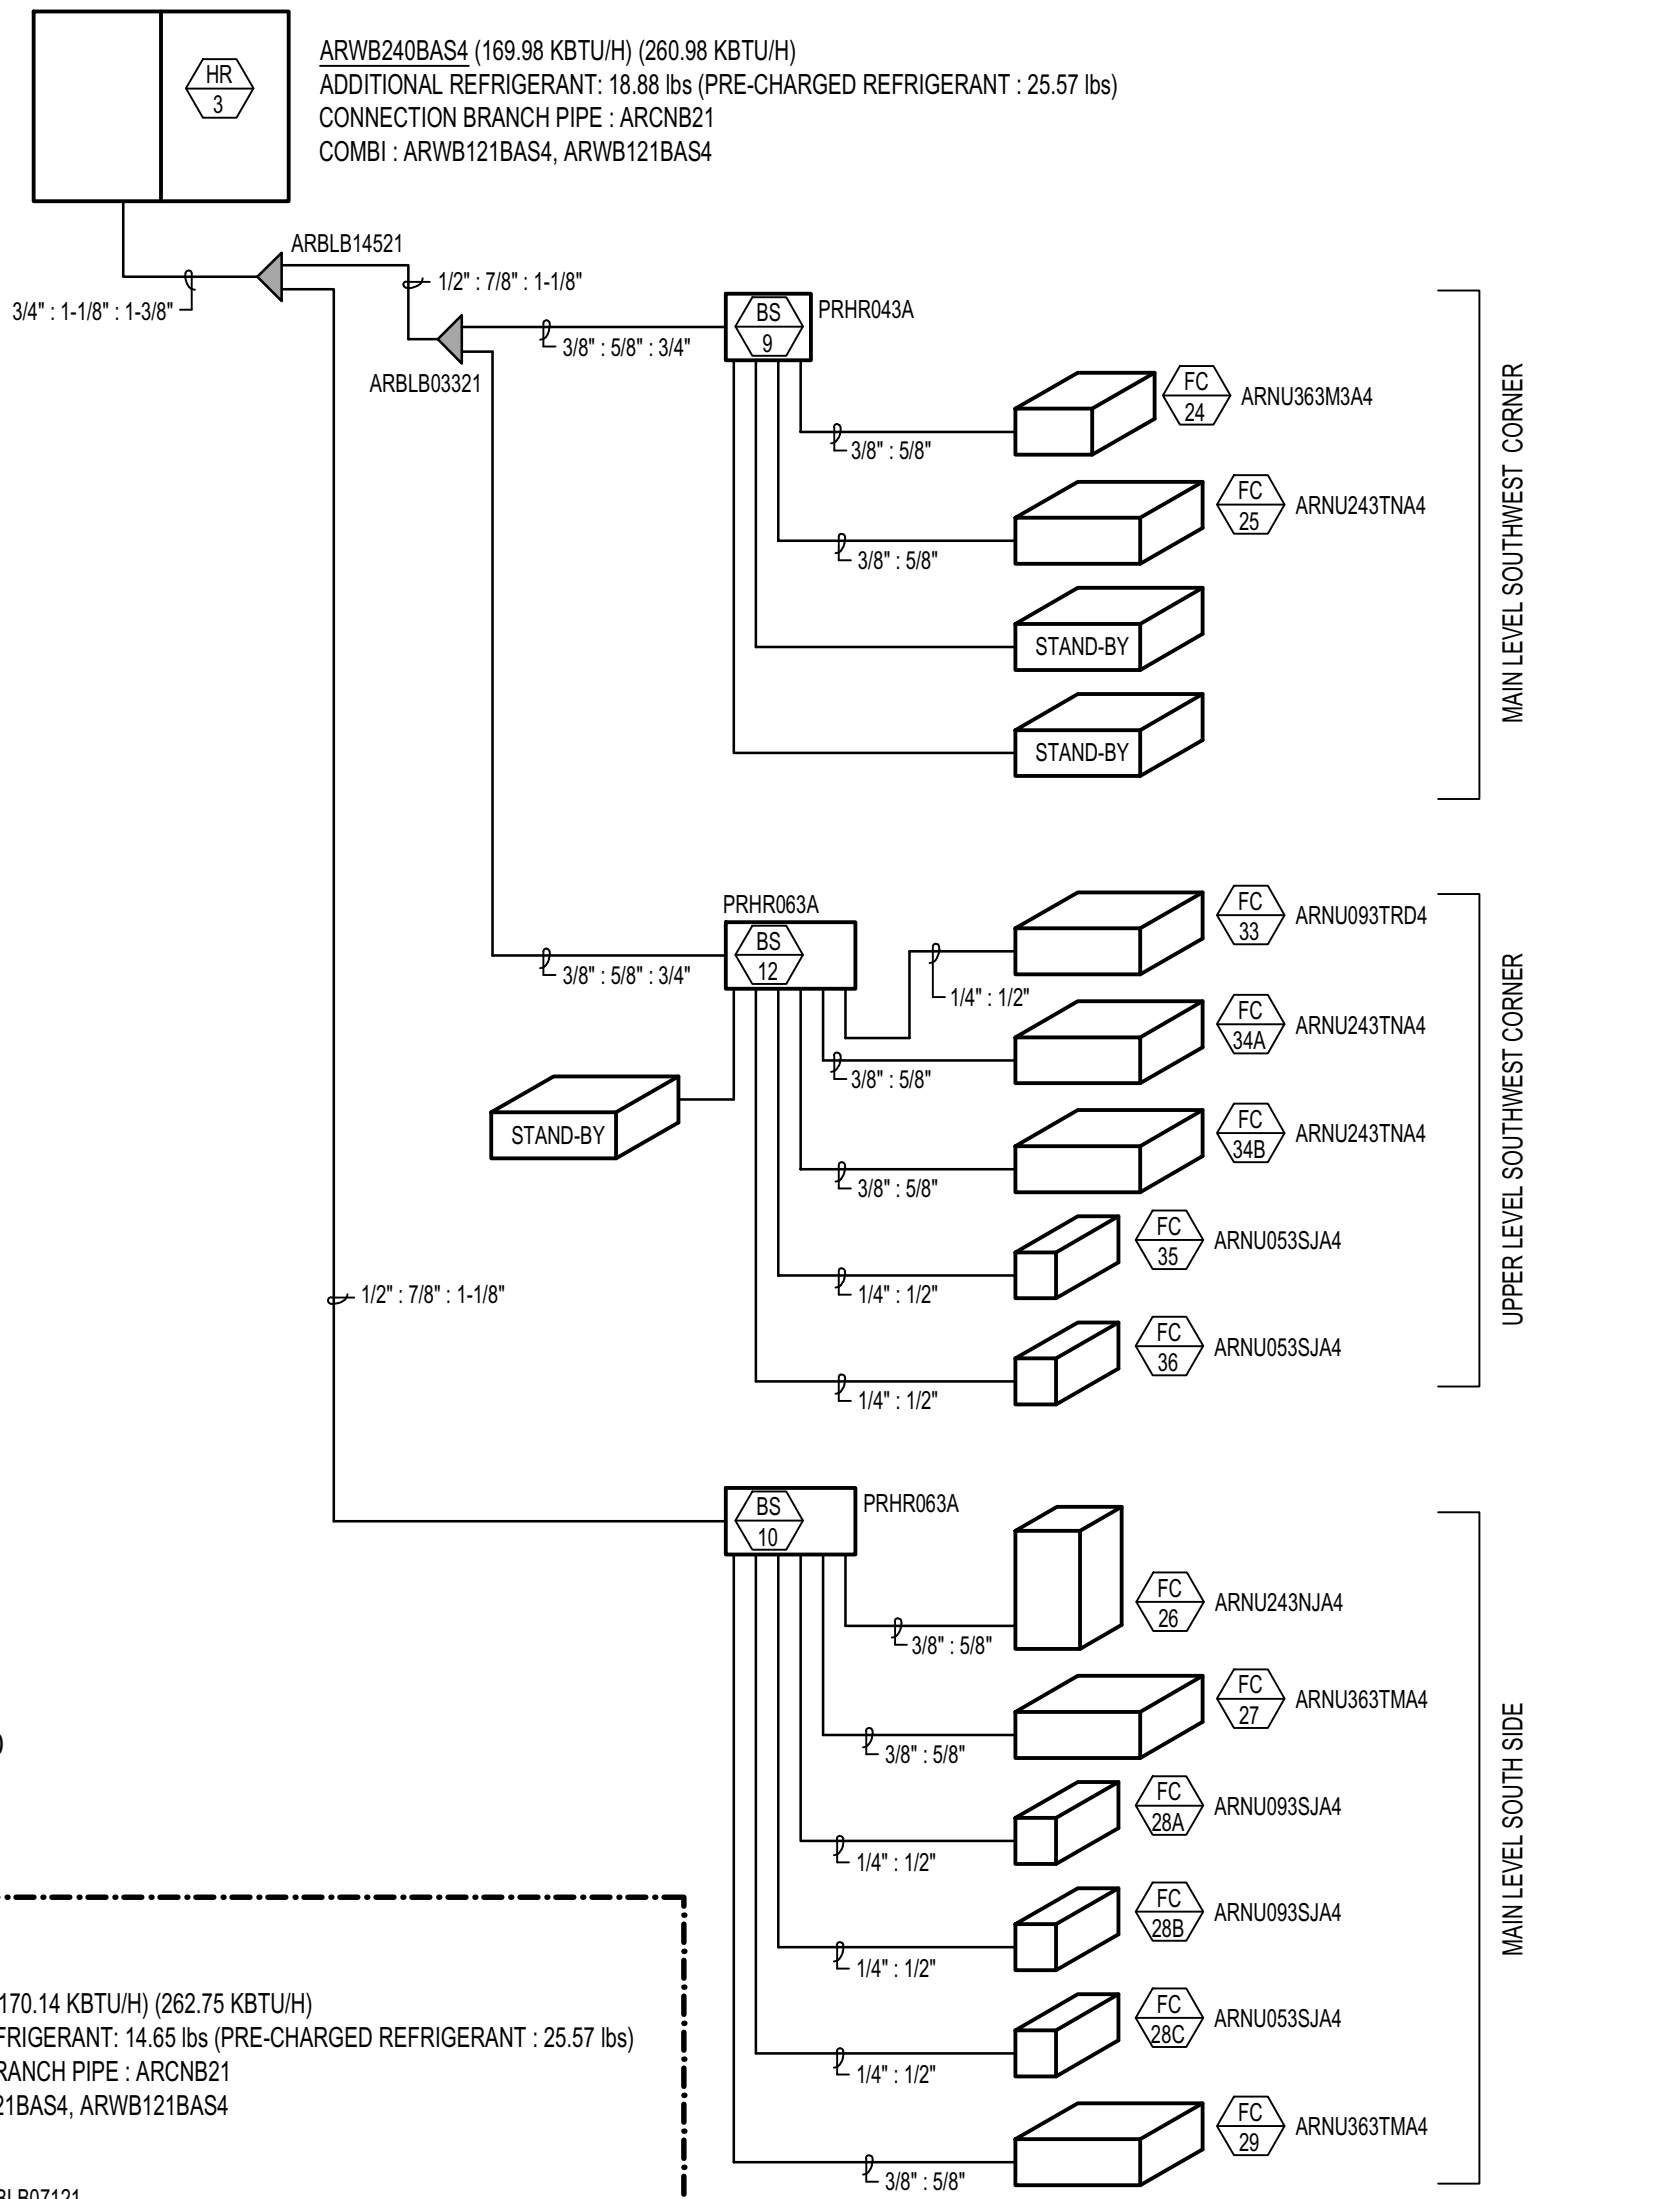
HR
3

ARWB240BAS4 (169.98 KBTU/H) (260.98 KBTU/H)
ADDITIONAL REFRIGERANT: 18.88 lbs (PRE-CHARGED REFRIGERANT : 25.57 lbs)
CONNECTION BRANCH PIPE : ARCNB21
COMBI : ARWB121BAS4, ARWB121BAS4

ARBLB14521
3/4" : 1-1/8" : 1-3/8"
1/2" : 7/8" : 1-1/8"
ARBLB03321
3/8" : 5/8" : 3/4"

BS
9
PRHR043A

FC
24
ARNU363M3A4
3/8" : 5/8"

FC
25
ARNU243TNA4
3/8" : 5/8"

STAND-BY

STAND-BY

MAIN LEVEL SOUTHWEST CORNER

PRHR063A
BS
12
3/8" : 5/8" : 3/4"

FC
33
ARNU093TRD4
1/4" : 1/2"

FC
34A
ARNU243TNA4
3/8" : 5/8"

STAND-BY

FC
34B
ARNU243TNA4
3/8" : 5/8"

FC
35
ARNU053SJA4
1/4" : 1/2"

1/2" : 7/8" : 1-1/8"

FC
36
ARNU053SJA4
1/4" : 1/2"

UPPER LEVEL SOUTHWEST CORNER

BS
10
PRHR063A

FC
26
ARNU243NJA4
3/8" : 5/8"

FC
27
ARNU363TMA4
3/8" : 5/8"

FC
28A
ARNU093SJA4
1/4" : 1/2"

FC
28B
ARNU093SJA4
1/4" : 1/2"

FC
28C
ARNU053SJA4
1/4" : 1/2"

FC
29
ARNU363TMA4
3/8" : 5/8"

MAIN LEVEL SOUTH SIDE

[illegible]170.14 KBTU/H) (262.75 KBTU/H)
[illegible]FRIGERANT: 14.65 lbs (PRE-CHARGED REFRIGERANT : 25.57 lbs)
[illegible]RANCH PIPE : ARCNB21
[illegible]21BAS4, ARWB121BAS4

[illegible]BLB07121